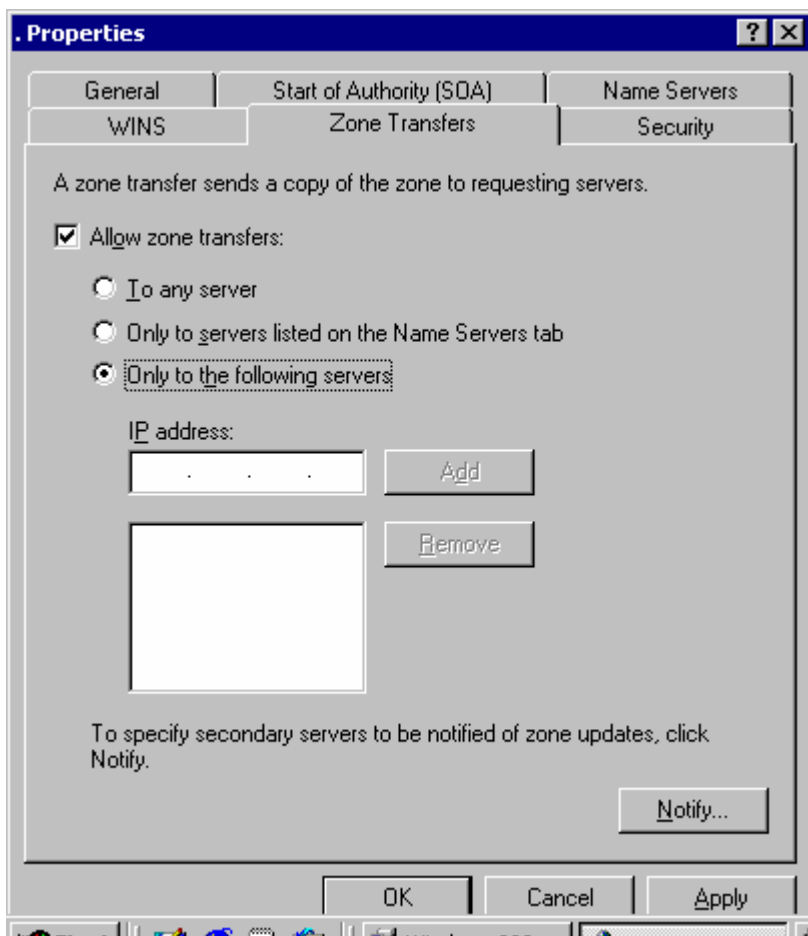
. Properties

?

General

Start of Authority (SOA)

Name Servers

WINS

Zone Transfers

Security

A zone transfer sends a copy of the zone to requesting servers.

Allow zone transfers:

To any server

Only to servers listed on the Name Servers tab

Only to the following servers

IP address:

. . .

Add

Remove

To specify secondary servers to be notified of zone updates, click Notify.

Notify...

OK

Cancel

Apply